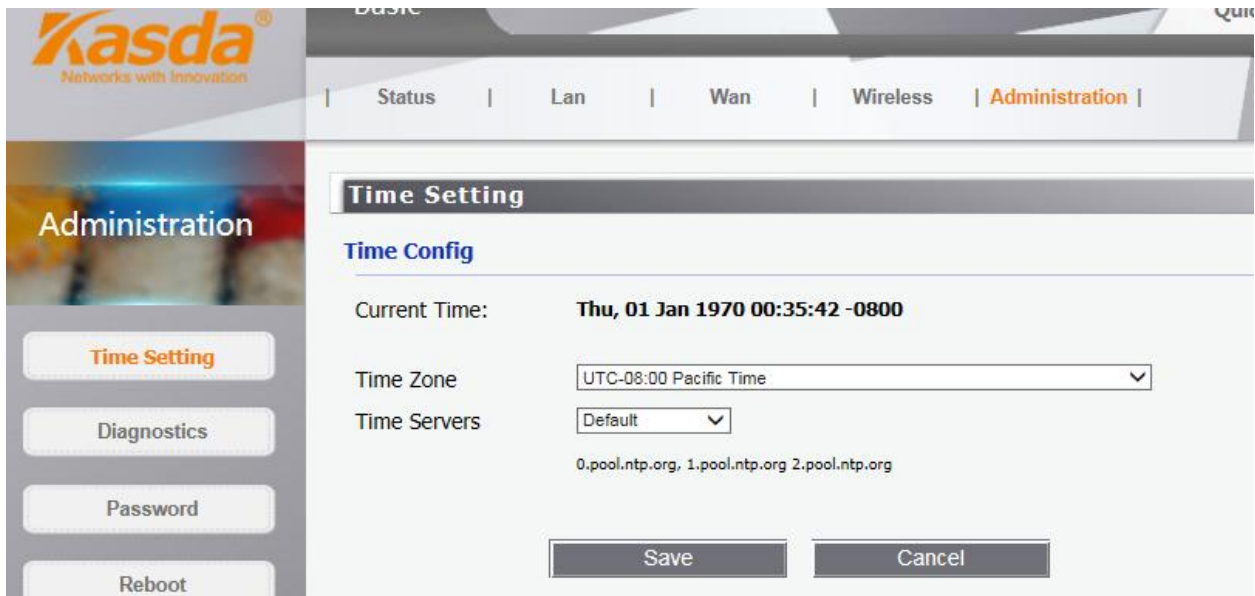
Kasda®
Networks with Innovation

Basic

Qui

| Status | Lan | Wan | Wireless | Administration |

Administration

Time Setting

Diagnostics

Password

Reboot

Time Setting

Time Config

Current Time: Thu, 01 Jan 1970 00:35:42 -0800

Time Zone UTC-08:00 Pacific Time

Time Servers Default

0.pool.ntp.org, 1.pool.ntp.org 2.pool.ntp.org

Save Cancel